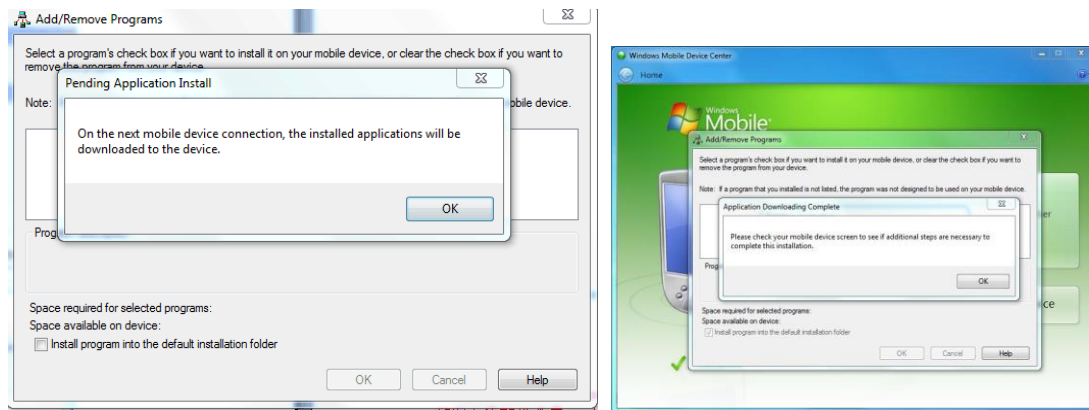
Add/Remove Programs

Select a program's check box if you want to install it on your mobile device, or clear the check box if you want to remove the program from your device.

Note: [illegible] mobile device.

Pending Application Install

On the next mobile device connection, the installed applications will be downloaded to the device.

OK

Prog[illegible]

Space required for selected programs:
Space available on device:
Install program into the default installation folder

OK Cancel Help

Windows Mobile Device Center

Home

Windows Mobile

Add/Remove Programs

Select a program's check box if you want to install it on your mobile device, or clear the check box if you want to remove the program from your device.

Note: If a program that you installed is not listed, the program was not designed to be used on your mobile device.

Application Downloading Complete

Please check your mobile device screen to see if additional steps are necessary to complete this installation.

OK

Prog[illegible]

Space required for selected programs:
Space available on device:
Install program into the default installation folder

OK Cancel Help

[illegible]er

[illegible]ce